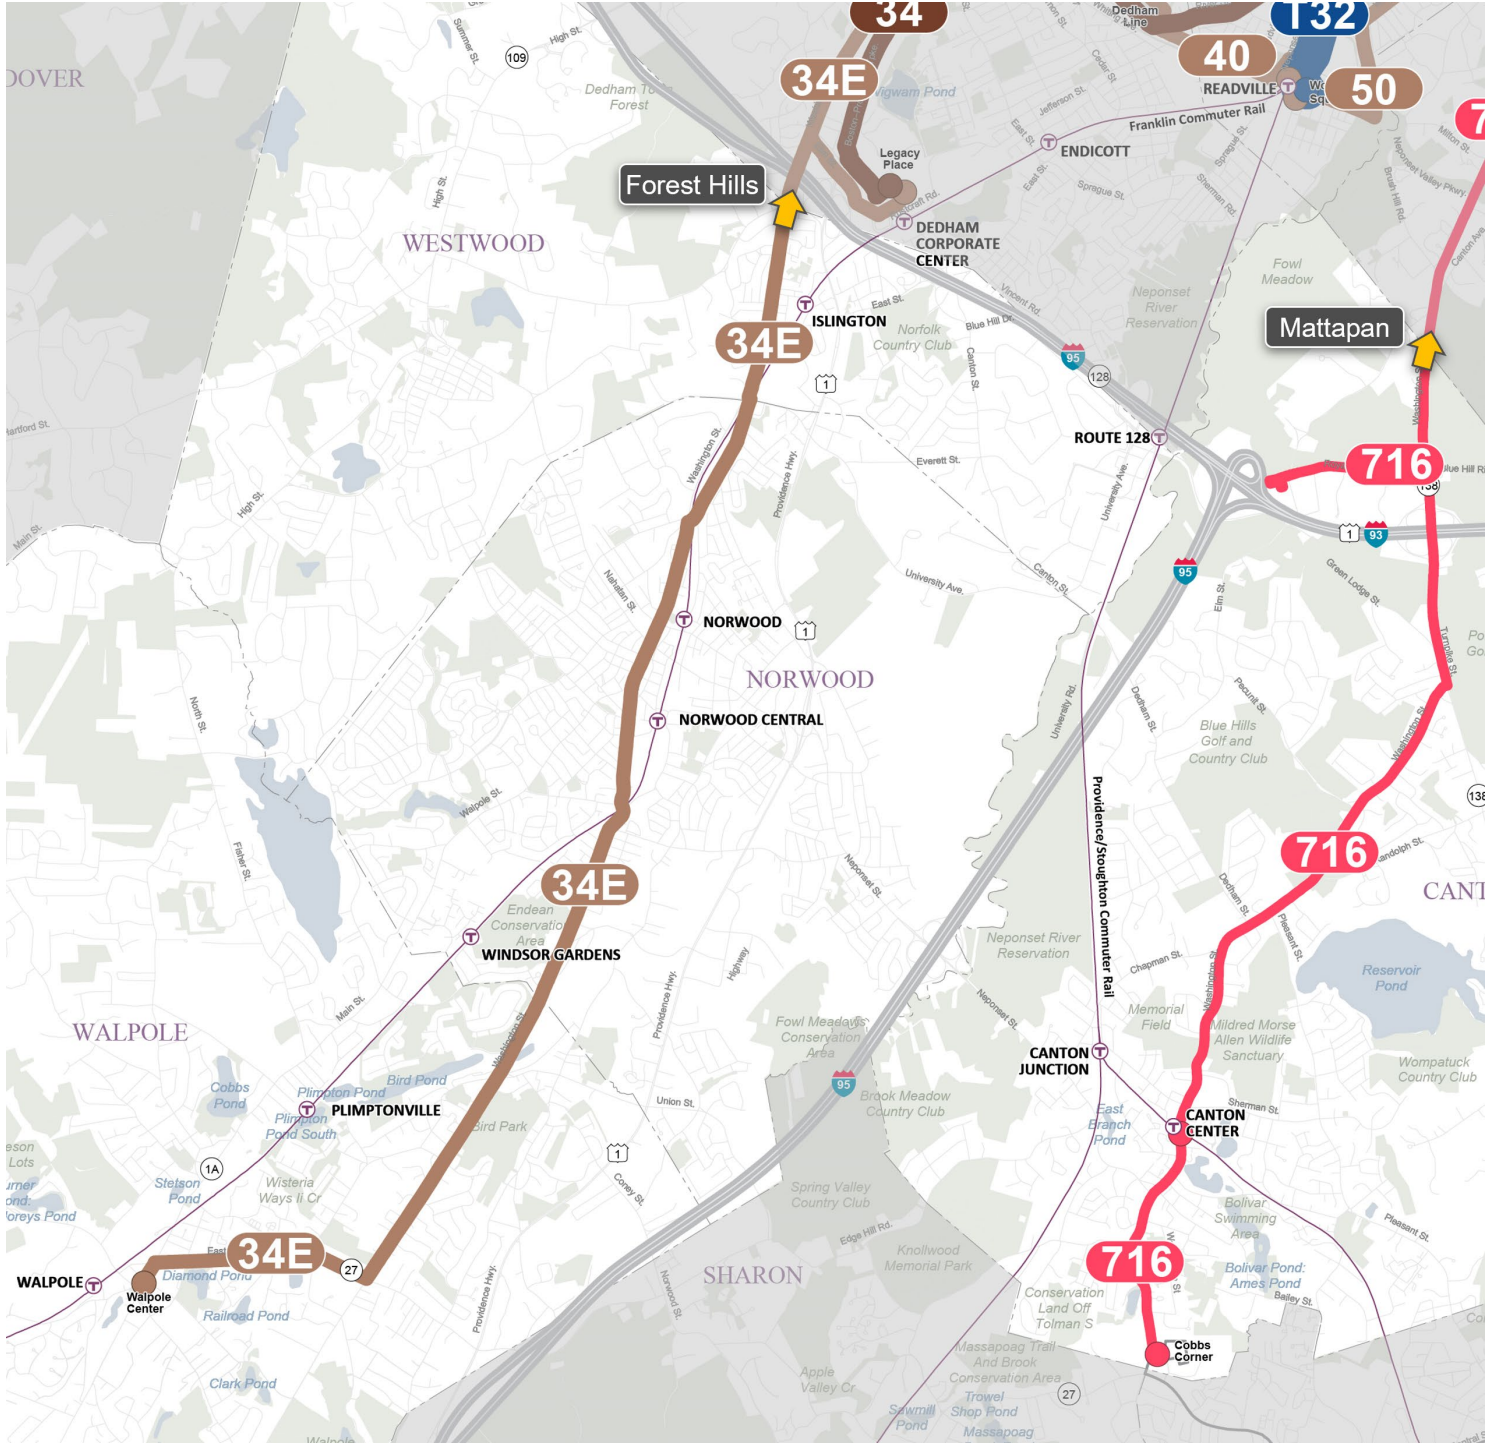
34
34E
T32
40
50
7
Dedham Line
DOVER
Summer St.
109
High St.
Dedham Town Forest
Wigwam Pond
Legacy Place
READVILLE
Wo Sq
Franklin Commuter Rail
ENDICOTT
Forest Hills
WESTWOOD
High St.
DEDHAM CORPORATE CENTER
East St.
Sprague St.
Sherman Rd.
Fowl Meadow
Neponset River Reservation
ISLINGTON
34E
Norfolk Country Club
Blue Hill Dr.
Mattapan
95
128
1
ROUTE 128
Hartford St.
Everett St.
716
High St.
Washington St.
Providence Hwy.
1
93
95
Main St.
University Ave.
Canton St.
Green Lodge St.
NORWOOD
1
NORWOOD
Nahatan St.
NORWOOD CENTRAL
Blue Hills Golf and Country Club
North St.
University Rd.
Dedham St.
Walpole St.
Providence/Stoughton Commuter Rail
138
716
Fisher St.
Neponset St.
CANT
34E
Endean Conservation Area
WINDSOR GARDENS
Neponset River Reservation
Chapman St.
Reservoir Pond
Main St.
Memorial Field
Mildred Morse Allen Wildlife Sanctuary
WALPOLE
Fowl Meadows Conservation Area
CANTON JUNCTION
Wompatuck Country Club
Cobbs Pond
Plimpton Pond
Bird Pond
PLIMPTONVILLE
Plimpton Pond South
95
Brook Meadow Country Club
East Branch Pond
CANTON CENTER
Union St.
Bird Park
Lots
1A
1
Stetson Pond
Wisteria Ways II Cr
Spring Valley Country Club
Bolivar Swimming Area
Corey St.
Coreys Pond
34E
27
Edge Hill Rd.
WALPOLE
Walpole Center
Diamond Pond
Knollwood Memorial Park
716
Bolivar Pond: Ames Pond
SHARON
Conservation Land Off Tolman S
Railroad Pond
Providence Hwy.
Norwood St.
Cobbs Corner
Massapoag Trail And Brook Conservation Area
Clark Pond
Apple Valley Cr
27
Trowel Shop Pond
Sawmill Pond
Massapoag
Walpole